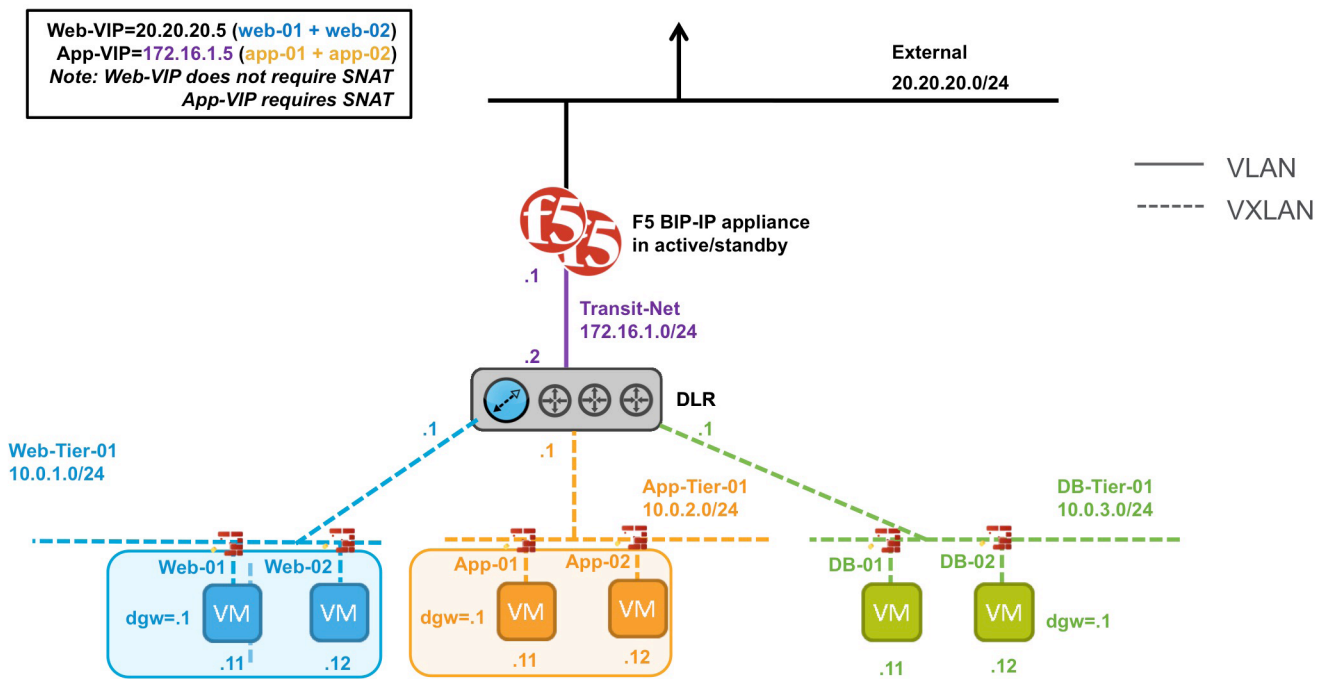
Web-VIP=20.20.20.5 (web-01 + web-02)
App-VIP=172.16.1.5 (app-01 + app-02)
*Note: Web-VIP does not require SNAT*
*App-VIP requires SNAT*

External
20.20.20.0/24

VLAN
VXLAN

F5 BIP-IP appliance
in active/standby

.1
Transit-Net
172.16.1.0/24
.2

DLR

.1
Web-Tier-01
10.0.1.0/24

.1
App-Tier-01
10.0.2.0/24

.1
DB-Tier-01
10.0.3.0/24

Web-01
Web-02
dgw=.1
VM
VM
.11
.12

App-01
App-02
dgw=.1
VM
VM
.11
.12

DB-01
DB-02
VM
VM
dgw=.1
.11
.12